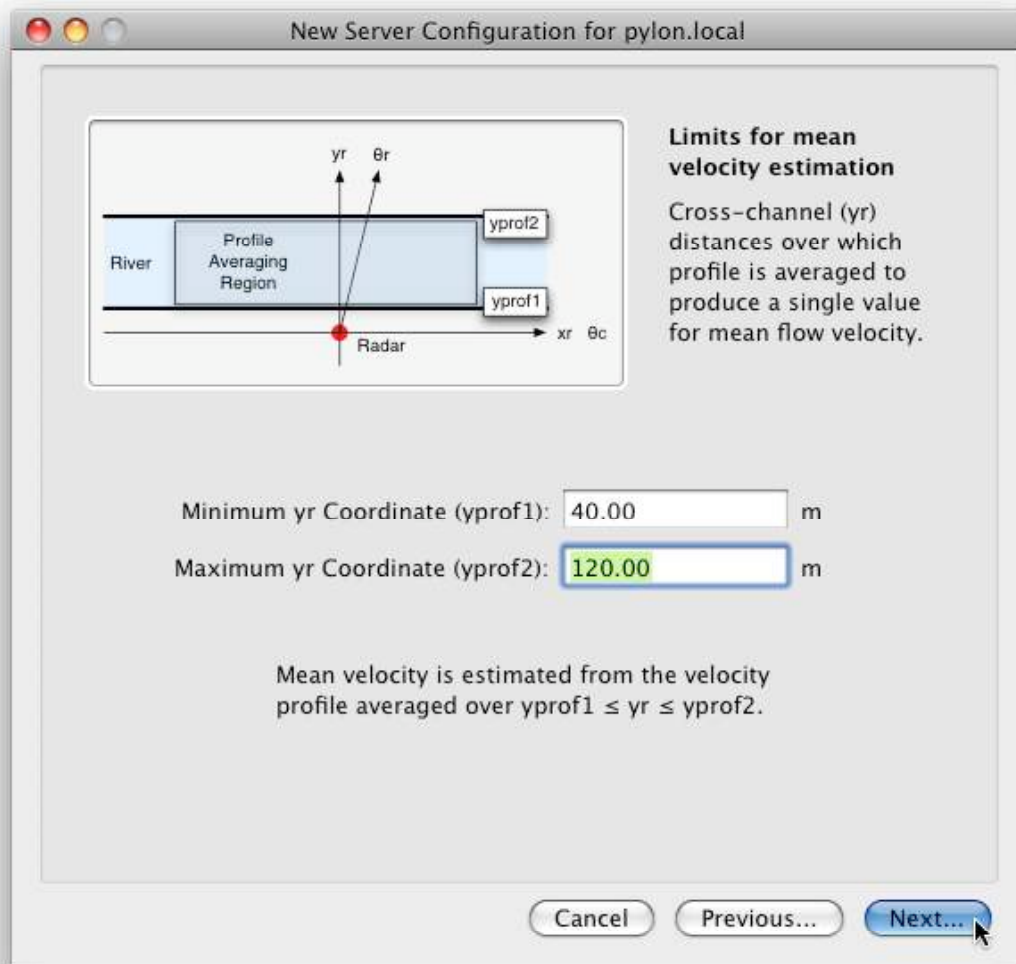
New Server Configuration for pylon.local

yr θr

yprof2

Profile Averaging Region

River

yprof1

xr θc

Radar

Limits for mean velocity estimation

Cross-channel (yr) distances over which profile is averaged to produce a single value for mean flow velocity.

Minimum yr Coordinate (yprof1): 40.00 m

Maximum yr Coordinate (yprof2): 120.00 m

Mean velocity is estimated from the velocity profile averaged over yprof1 $\leq$ yr $\leq$ yprof2.

Cancel

Previous...

Next...